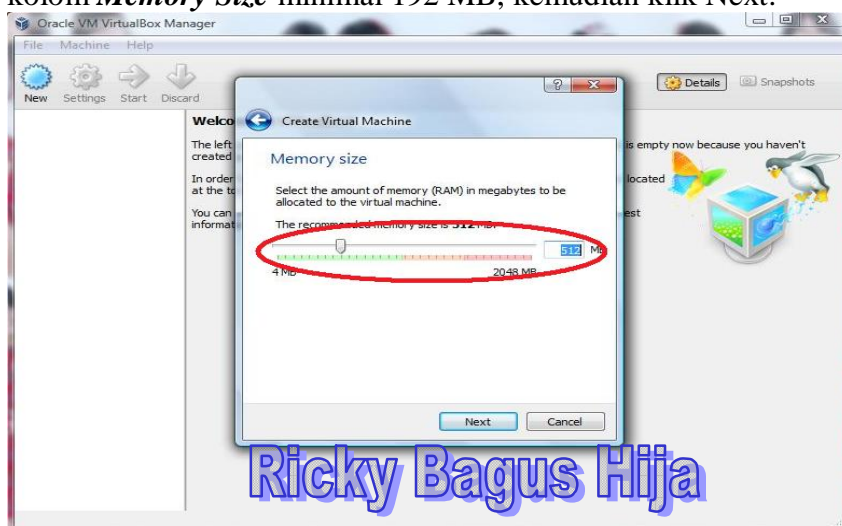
kolom *Memory Size* minimal 192 MB, kemudian klik Next.

Oracle VM VirtualBox Manager

File Machine Help

New Settings Start Discard

Details Snapshots

Welco

The left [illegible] is empty now because you haven't created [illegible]

In order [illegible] located at the to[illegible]

You can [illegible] est informat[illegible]

Create Virtual Machine

Memory size

Select the amount of memory (RAM) in megabytes to be allocated to the virtual machine.

The recommended memory size is 512 MB.

512 MB

4 MB

2048 MB

Next Cancel

Ricky Bagus Hija